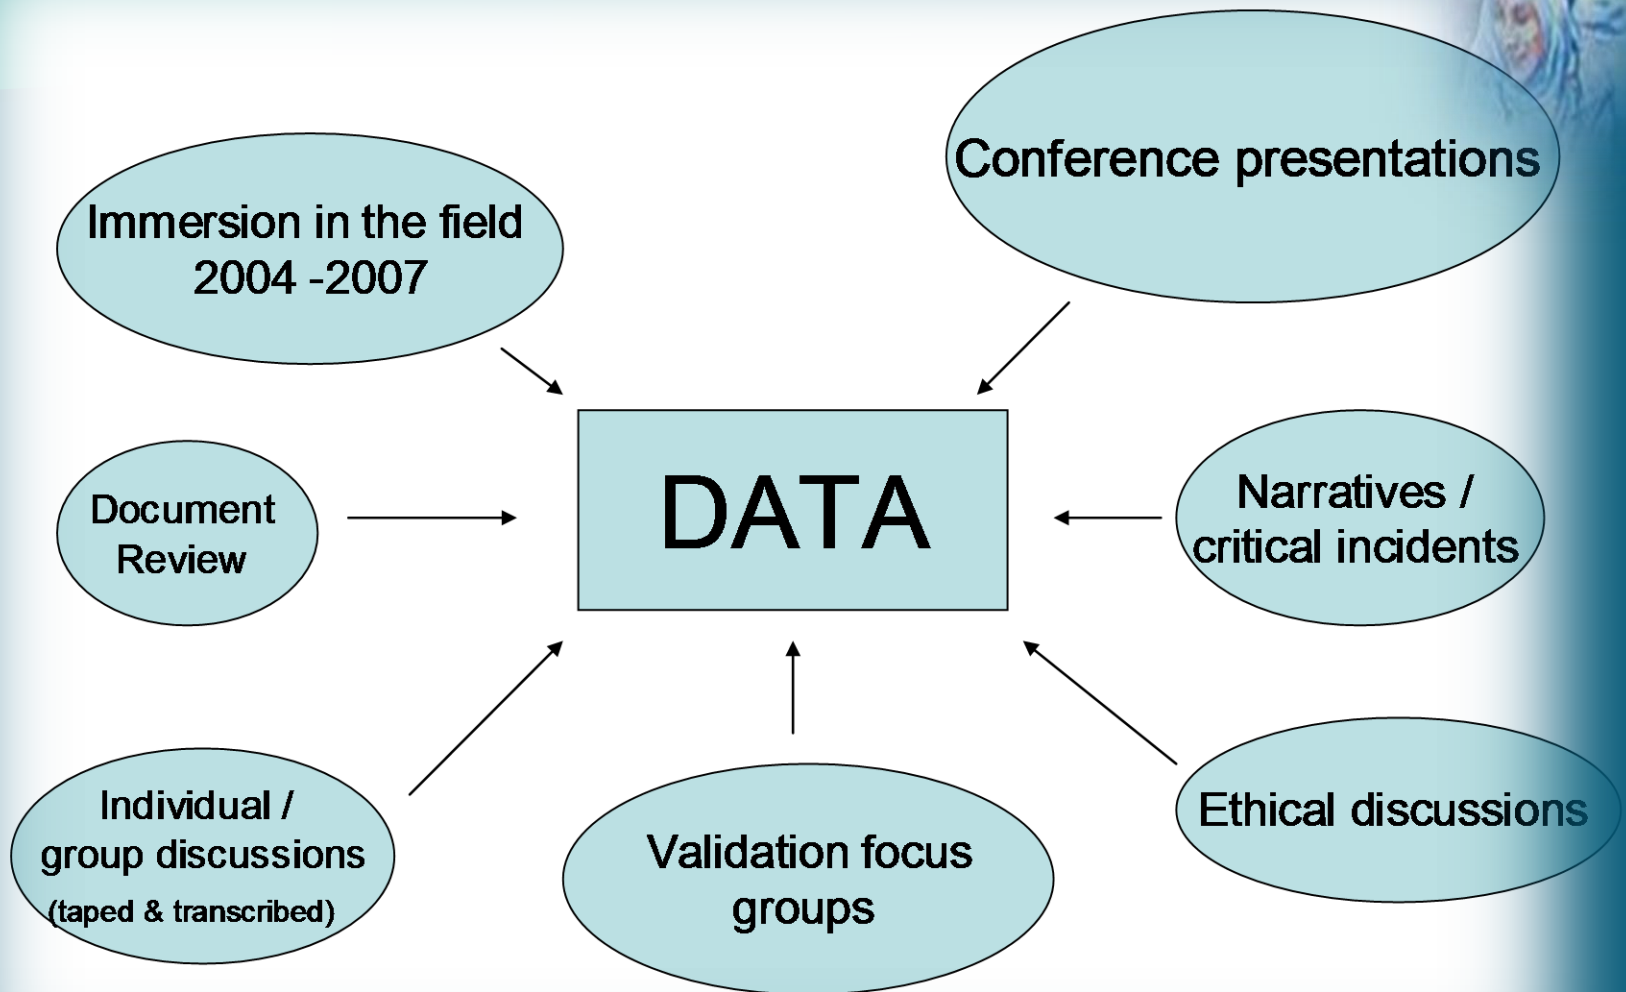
Immersion in the field 2004 -2007

Conference presentations

Document Review

DATA

Narratives / critical incidents

Individual / group discussions (taped & transcribed)

Validation focus groups

Ethical discussions